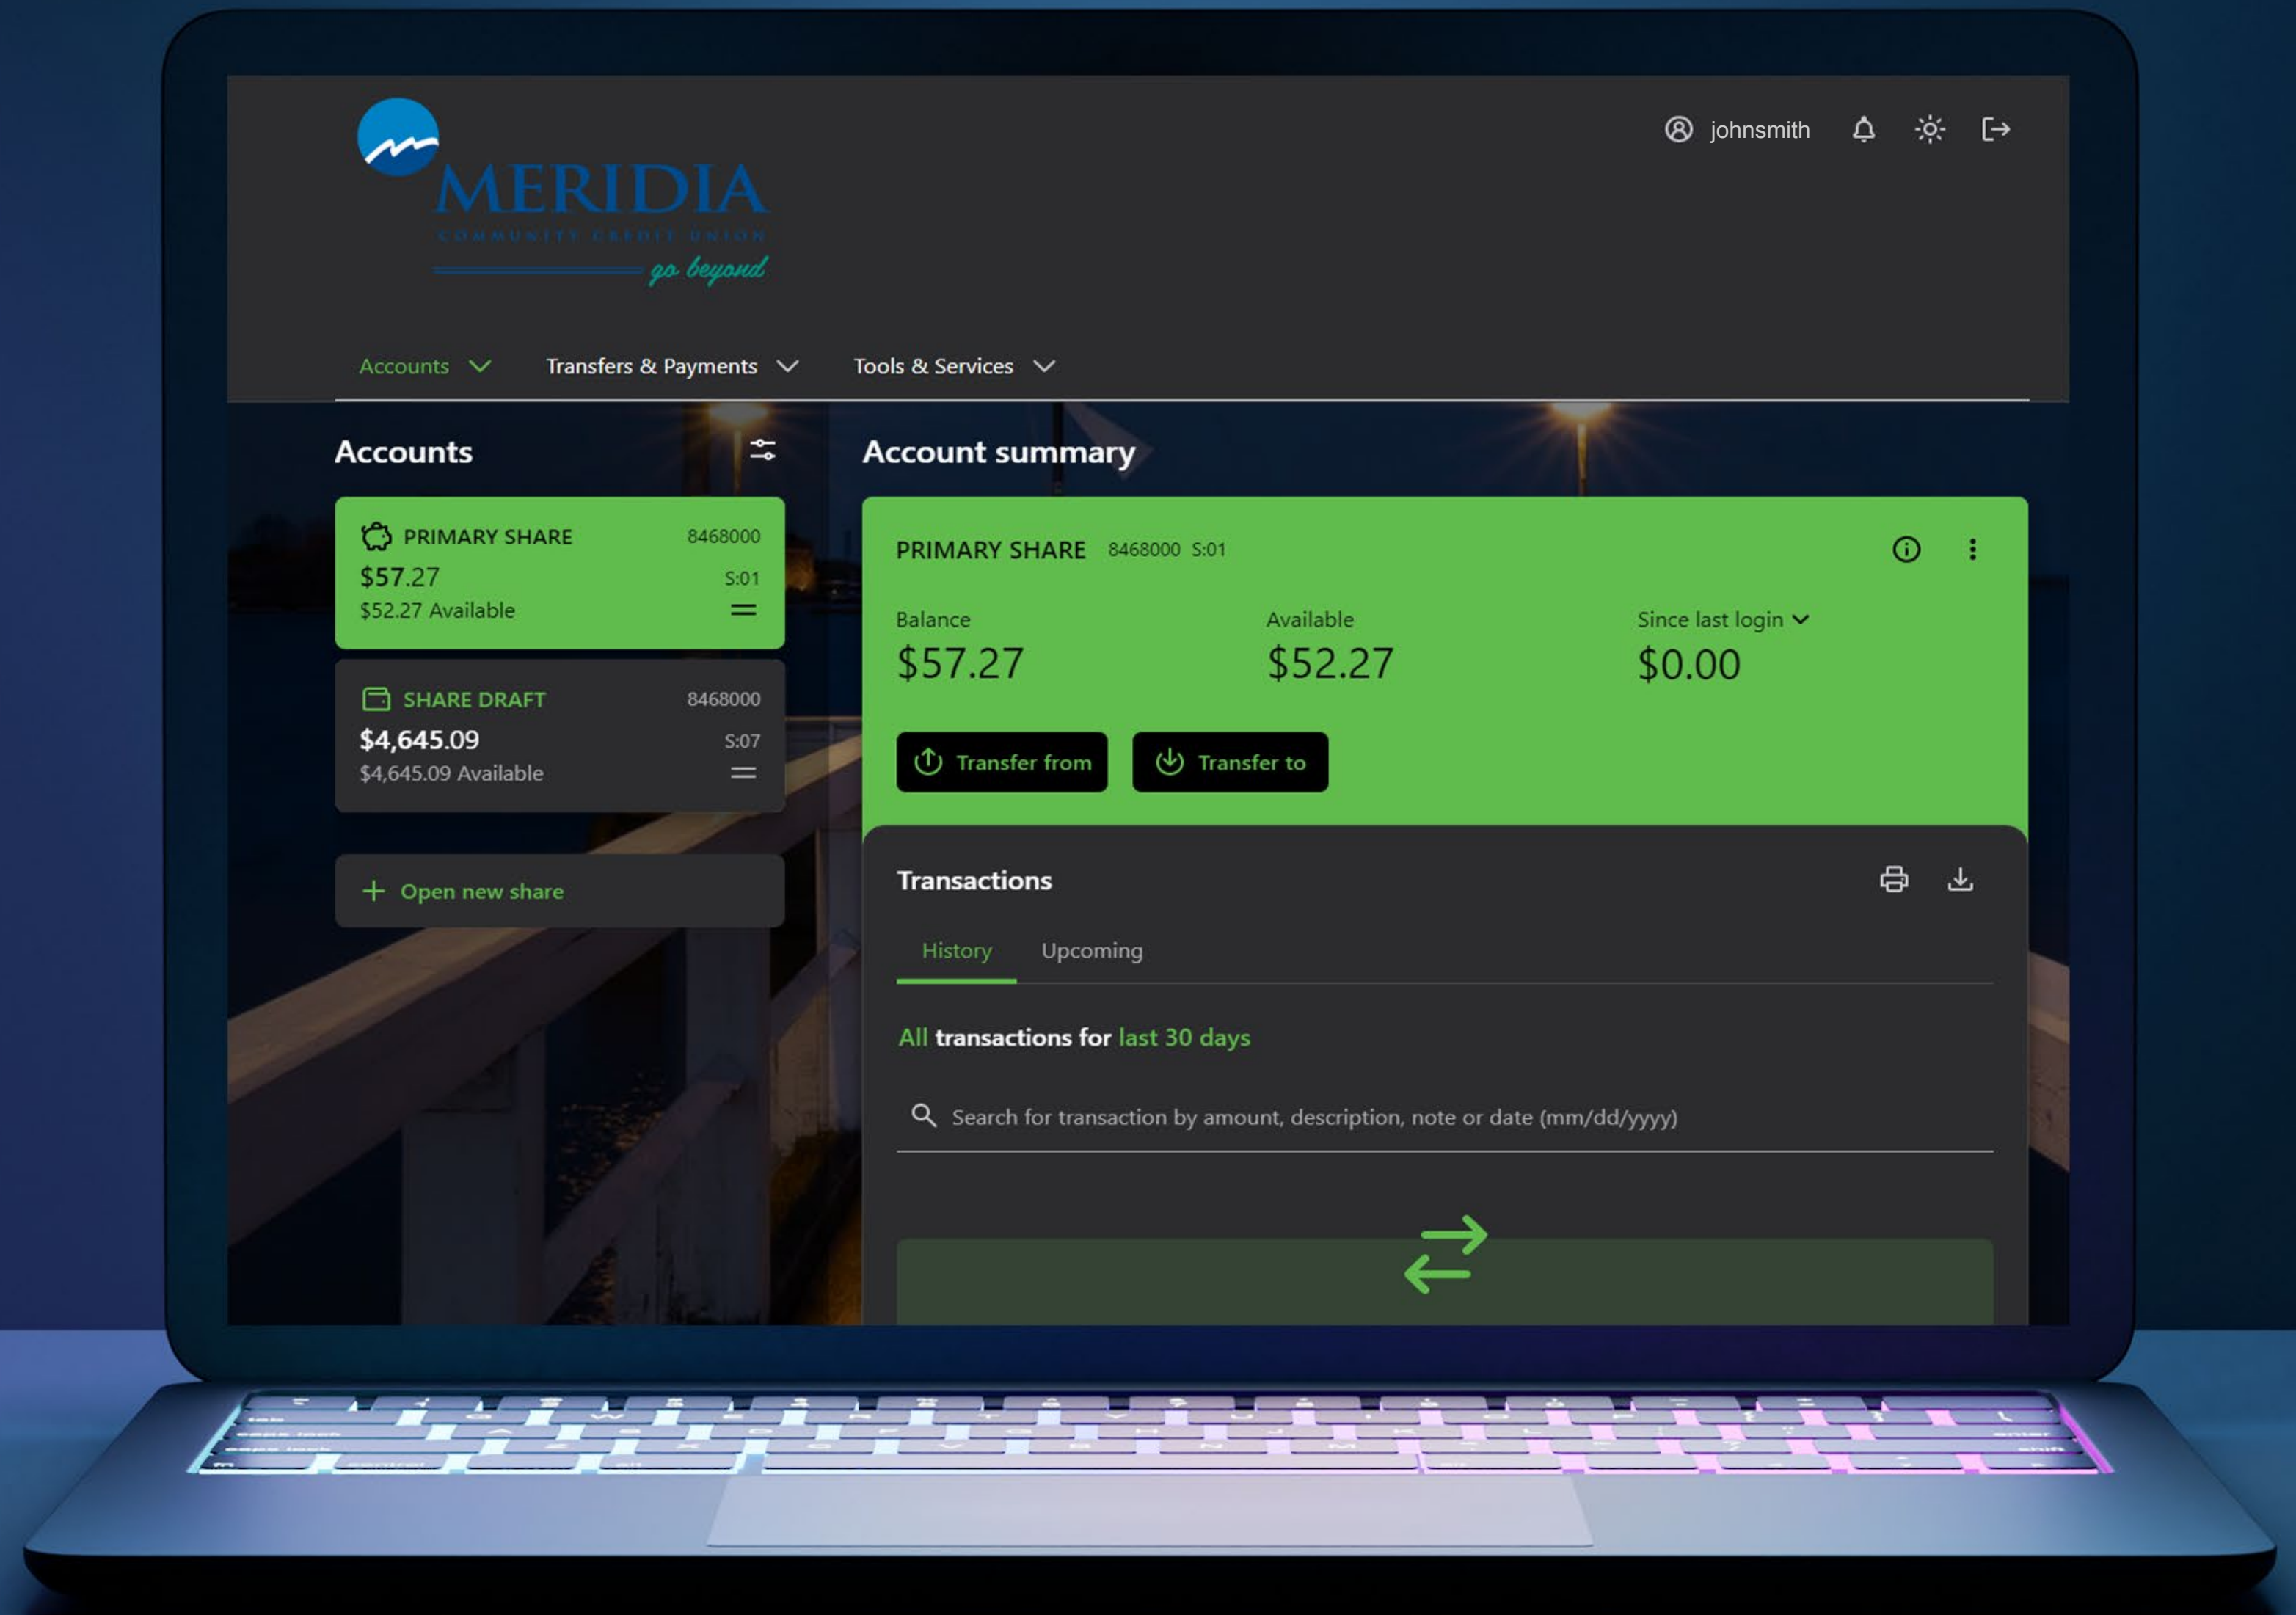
MERIDIA
COMMUNITY CREDIT UNION
go beyond

johnsmith

Accounts Transfers & Payments Tools & Services

Accounts

PRIMARY SHARE 8468000
$57.27 S:01
$52.27 Available

SHARE DRAFT 8468000
$4,645.09 S:07
$4,645.09 Available

Open new share

Account summary

PRIMARY SHARE 8468000 S:01

Balance
$57.27

Available
$52.27

Since last login
$0.00

Transfer from
Transfer to

Transactions

History Upcoming

All transactions for last 30 days

Search for transaction by amount, description, note or date (mm/dd/yyyy)